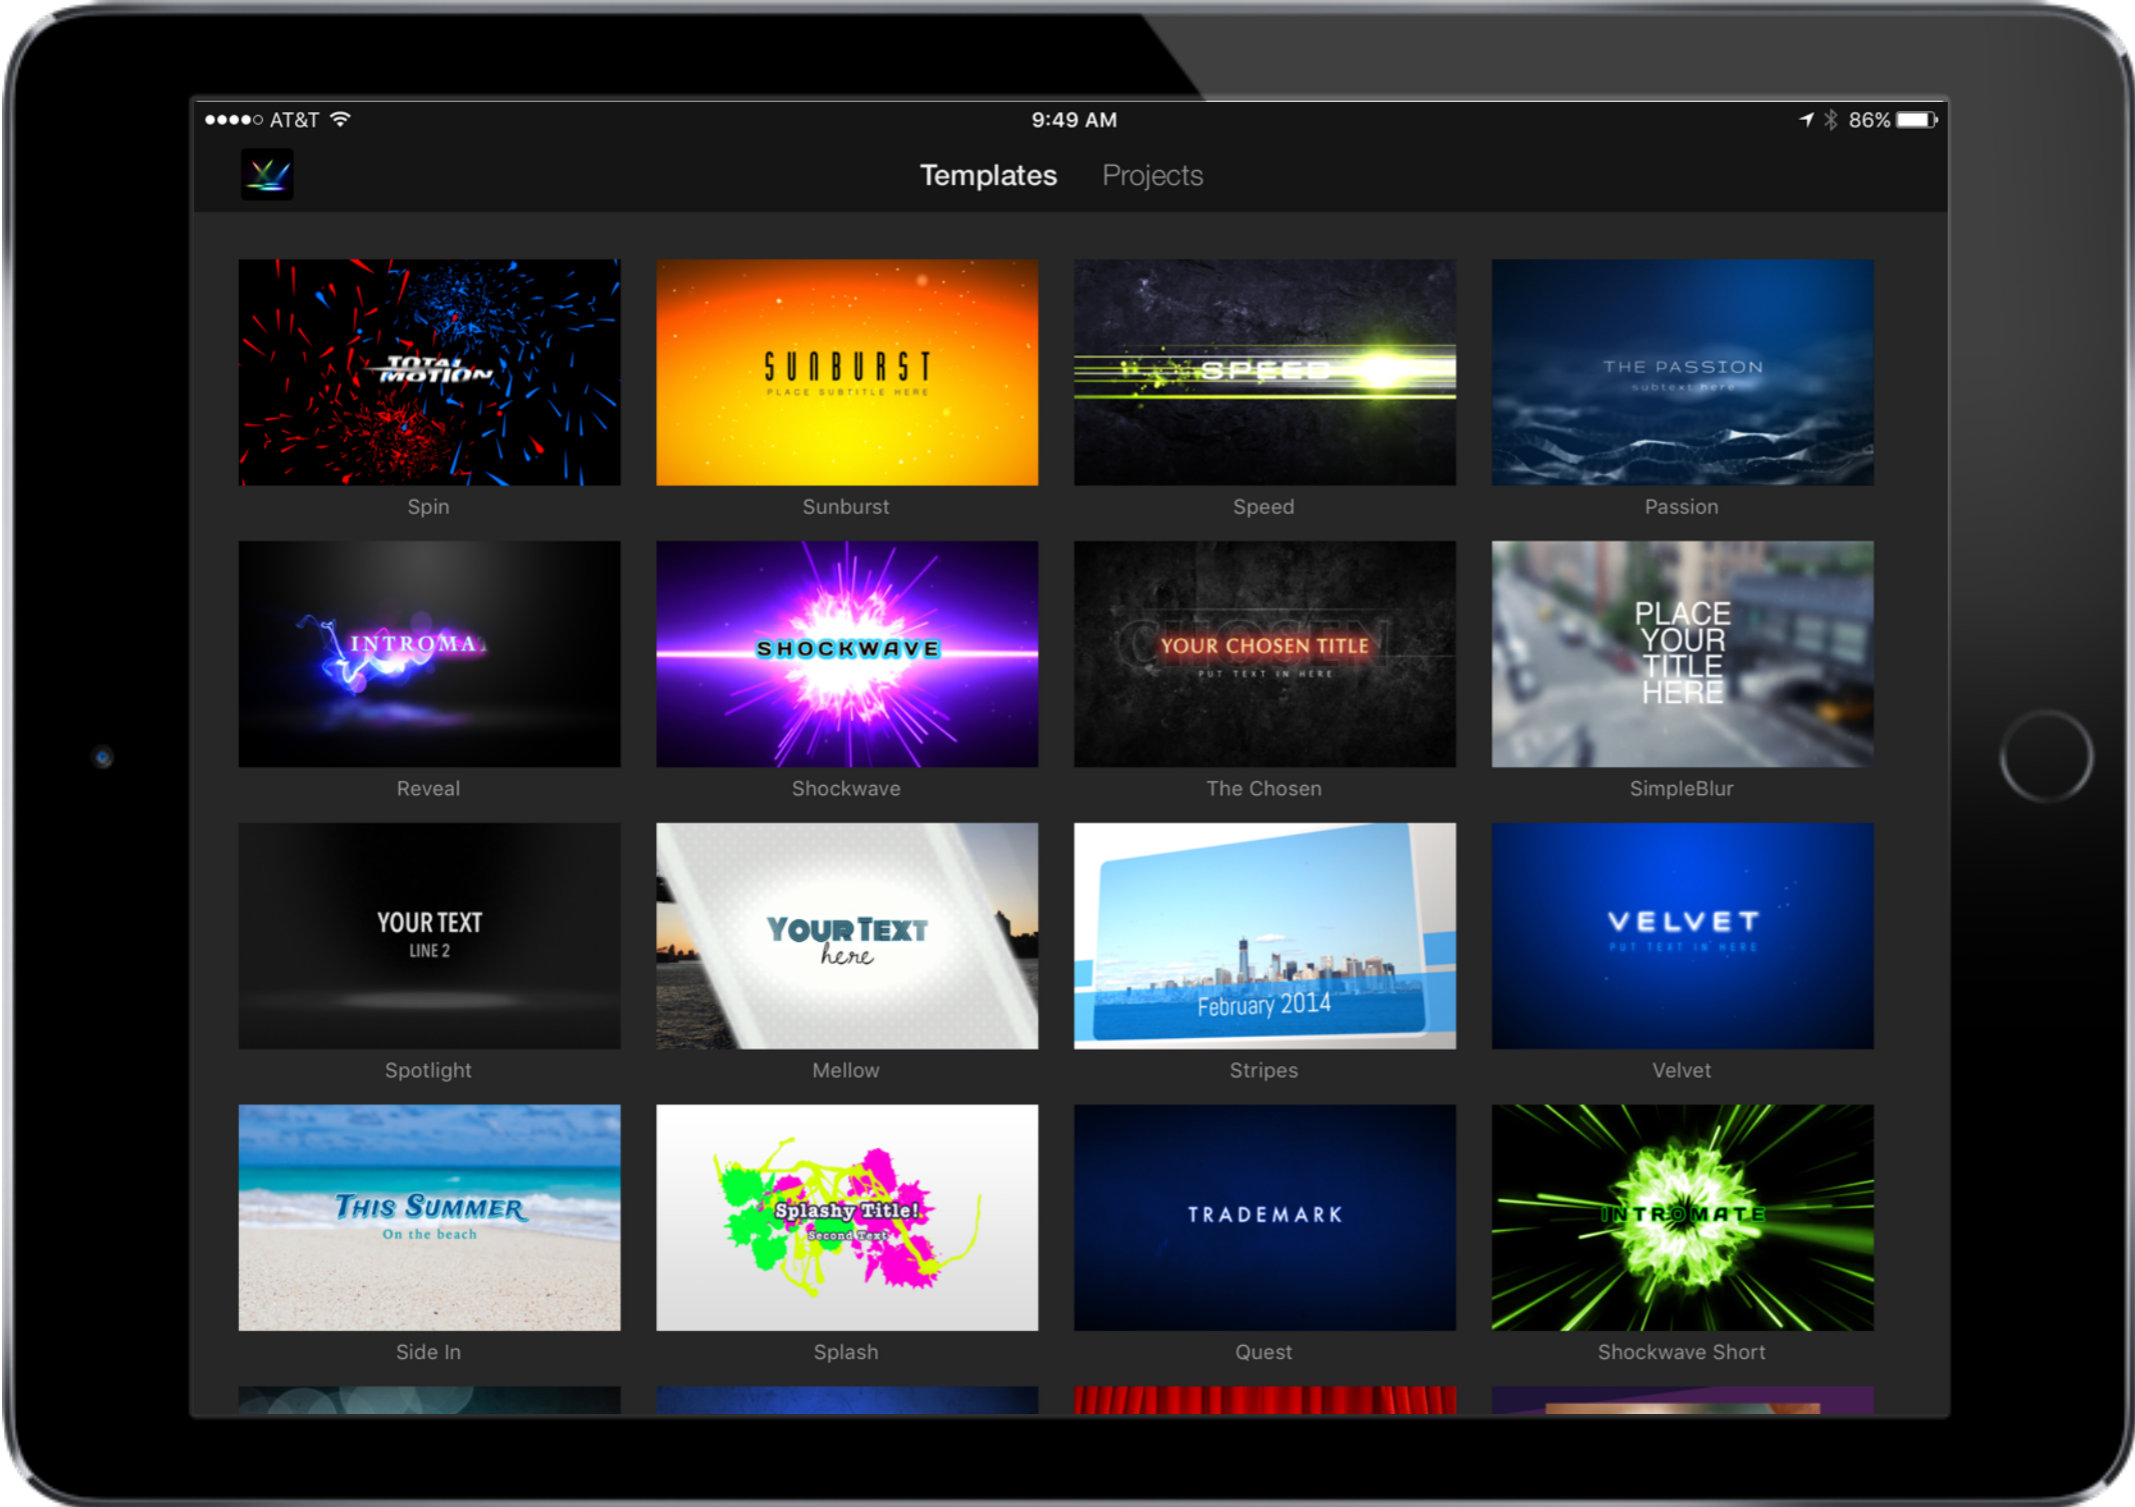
●●●●○ AT&T 9:49 AM 86%

Templates Projects

TOTAL MOTION
Spin

SUNBURST
PLACE SUBTITLE HERE
Sunburst

SPEED
Speed

THE PASSION
subtext here
Passion

INTROMA
Reveal

SHOCKWAVE
Shockwave

YOUR CHOSEN TITLE
PUT TEXT IN HERE
The Chosen

PLACE YOUR TITLE HERE
SimpleBlur

YOUR TEXT
LINE 2
Spotlight

YOUR TEXT
here
Mellow

February 2014
Stripes

VELVET
PUT TEXT IN HERE
Velvet

THIS SUMMER
On the beach
Side In

Splashy Title!
Second Text
Splash

TRADEMARK
Quest

INTROMATE
Shockwave Short